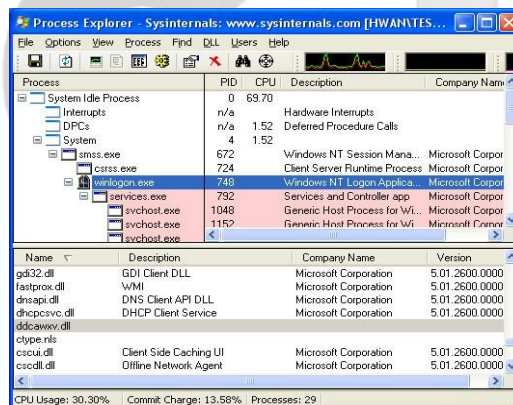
Process Explorer - Sysinternals: www.sysinternals.com [HWAN\TES...

File Options View Process Find DLL Users Help

| Process | PID | CPU | Description | Company Nam |
|---|---|---|---|---|
| System Idle Process | 0 | 69.70 | | |
| Interrupts | n/a | | Hardware Interrupts | |
| DPCs | n/a | 1.52 | Deferred Procedure Calls | |
| System | 4 | 1.52 | | |
| smss.exe | 672 | | Windows NT Session Mana... | Microsoft Corpor |
| csrss.exe | 724 | | Client Server Runtime Process | Microsoft Corpor |
| winlogon.exe | 748 | | Windows NT Logon Applica... | Microsoft Corpor |
| services.exe | 792 | | Services and Controller app | Microsoft Corpor |
| svchost.exe | 1048 | | Generic Host Process for Wi... | Microsoft Corpor |
| svchost.exe | 1152 | | Generic Host Process for Wi... | Microsoft Corpor |
| svchost.exe | | | | |

| Name | Description | Company Name | Version |
|---|---|---|---|
| gdi32.dll | GDI Client DLL | Microsoft Corporation | 5.01.2600.0000 |
| fastprox.dll | WMI | Microsoft Corporation | 5.01.2600.0000 |
| dnsapi.dll | DNS Client API DLL | Microsoft Corporation | 5.01.2600.0000 |
| dhcpcsvc.dll | DHCP Client Service | Microsoft Corporation | 5.01.2600.0000 |
| ddcawxv.dll | | | |
| ctype.nls | | | |
| cscui.dll | Client Side Caching UI | Microsoft Corporation | 5.01.2600.0000 |
| cscdll.dll | Offline Network Agent | Microsoft Corporation | 5.01.2600.0000 |

CPU Usage: 30.30% Commit Charge: 13.58% Processes: 29